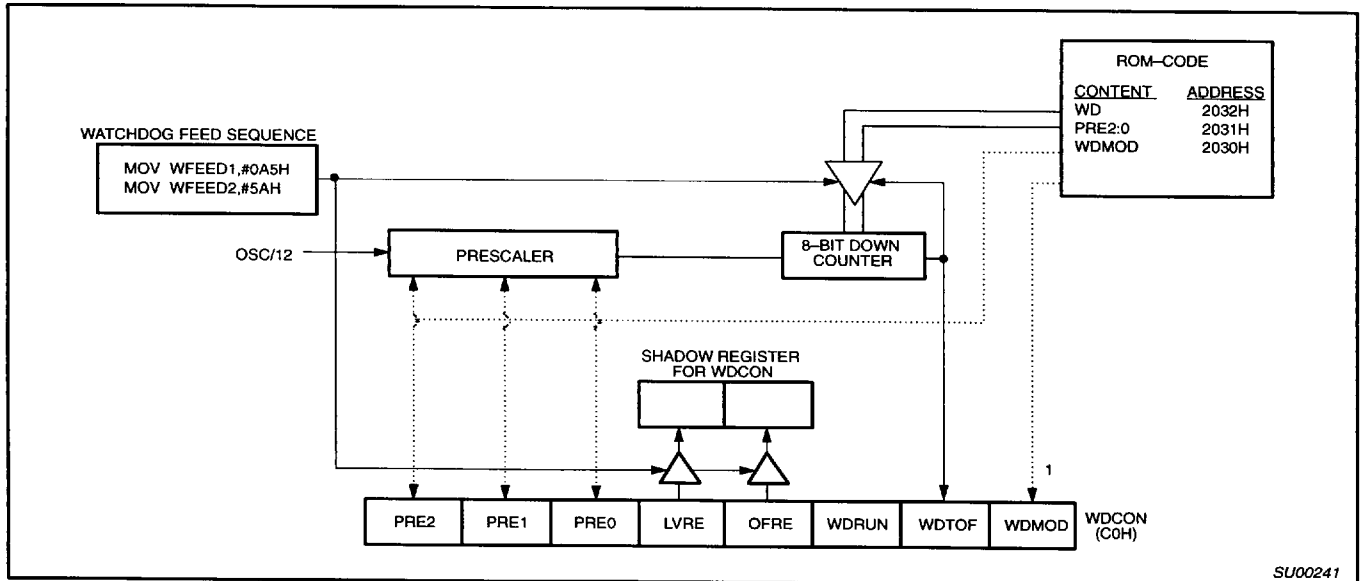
ROM–CODE

| CONTENT | ADDRESS |
|---|---|
| WD | 2032H |
| PRE2:0 | 2031H |
| WDMOD | 2030H |

WATCHDOG FEED SEQUENCE

MOV WFEED1,#0A5H
MOV WFEED2,#5AH

OSC/12

PRESCALER

8–BIT DOWN COUNTER

SHADOW REGISTER FOR WDCON

1

| PRE2 | PRE1 | PRE0 | LVRE | OFRE | WDRUN | WDTOF | WDMOD |
|---|---|---|---|---|---|---|---|

WDCON (C0H)

SU00241